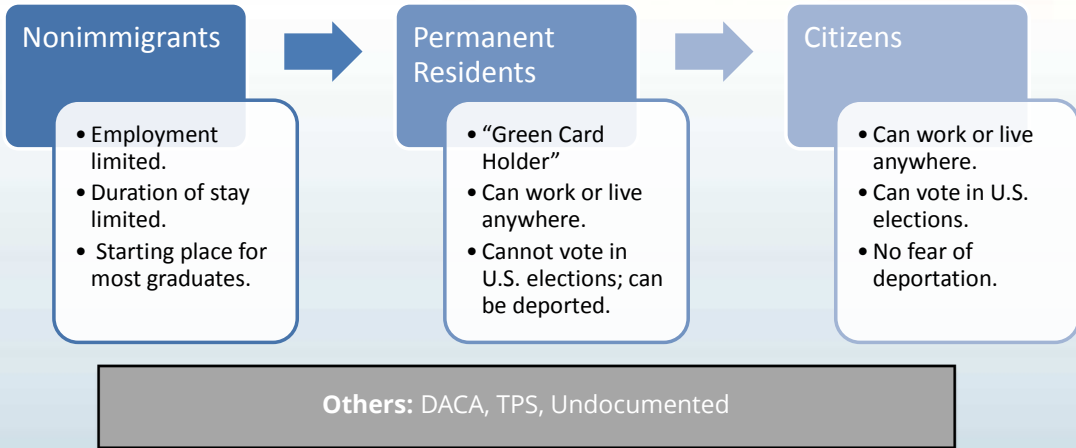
Nonimmigrants

- Employment limited.
- Duration of stay limited.
- Starting place for most graduates.

Permanent Residents

- “Green Card Holder”
- Can work or live anywhere.
- Cannot vote in U.S. elections; can be deported.

Citizens

- Can work or live anywhere.
- Can vote in U.S. elections.
- No fear of deportation.

**Others:** DACA, TPS, Undocumented